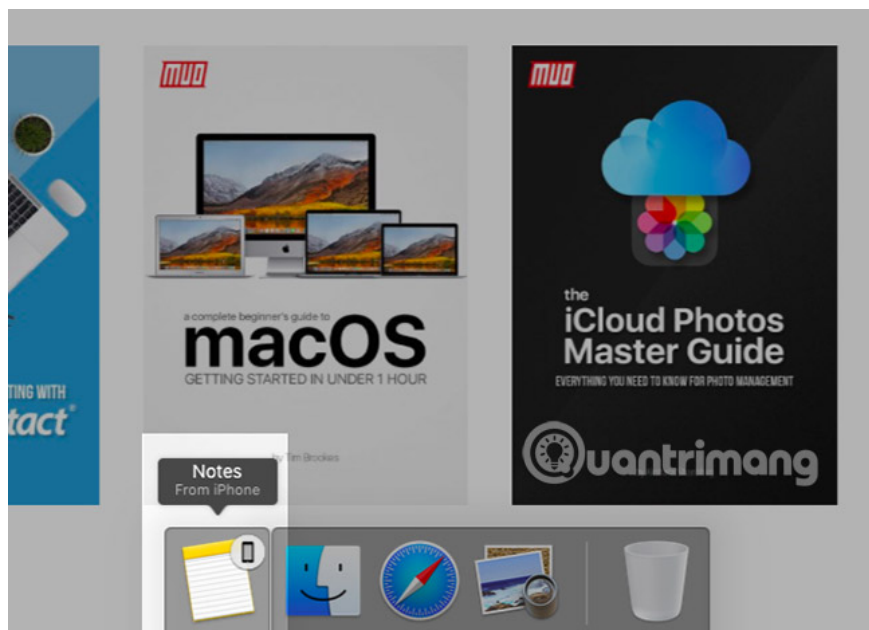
TING WITH
tact®

MUO

a complete beginner's guide to
macOS
GETTING STARTED IN UNDER 1 HOUR

by Tim Brookes

MUO

the
iCloud Photos
Master Guide
EVERYTHING YOU NEED TO KNOW FOR PHOTO MANAGEMENT

Quantrimang

Notes
From iPhone